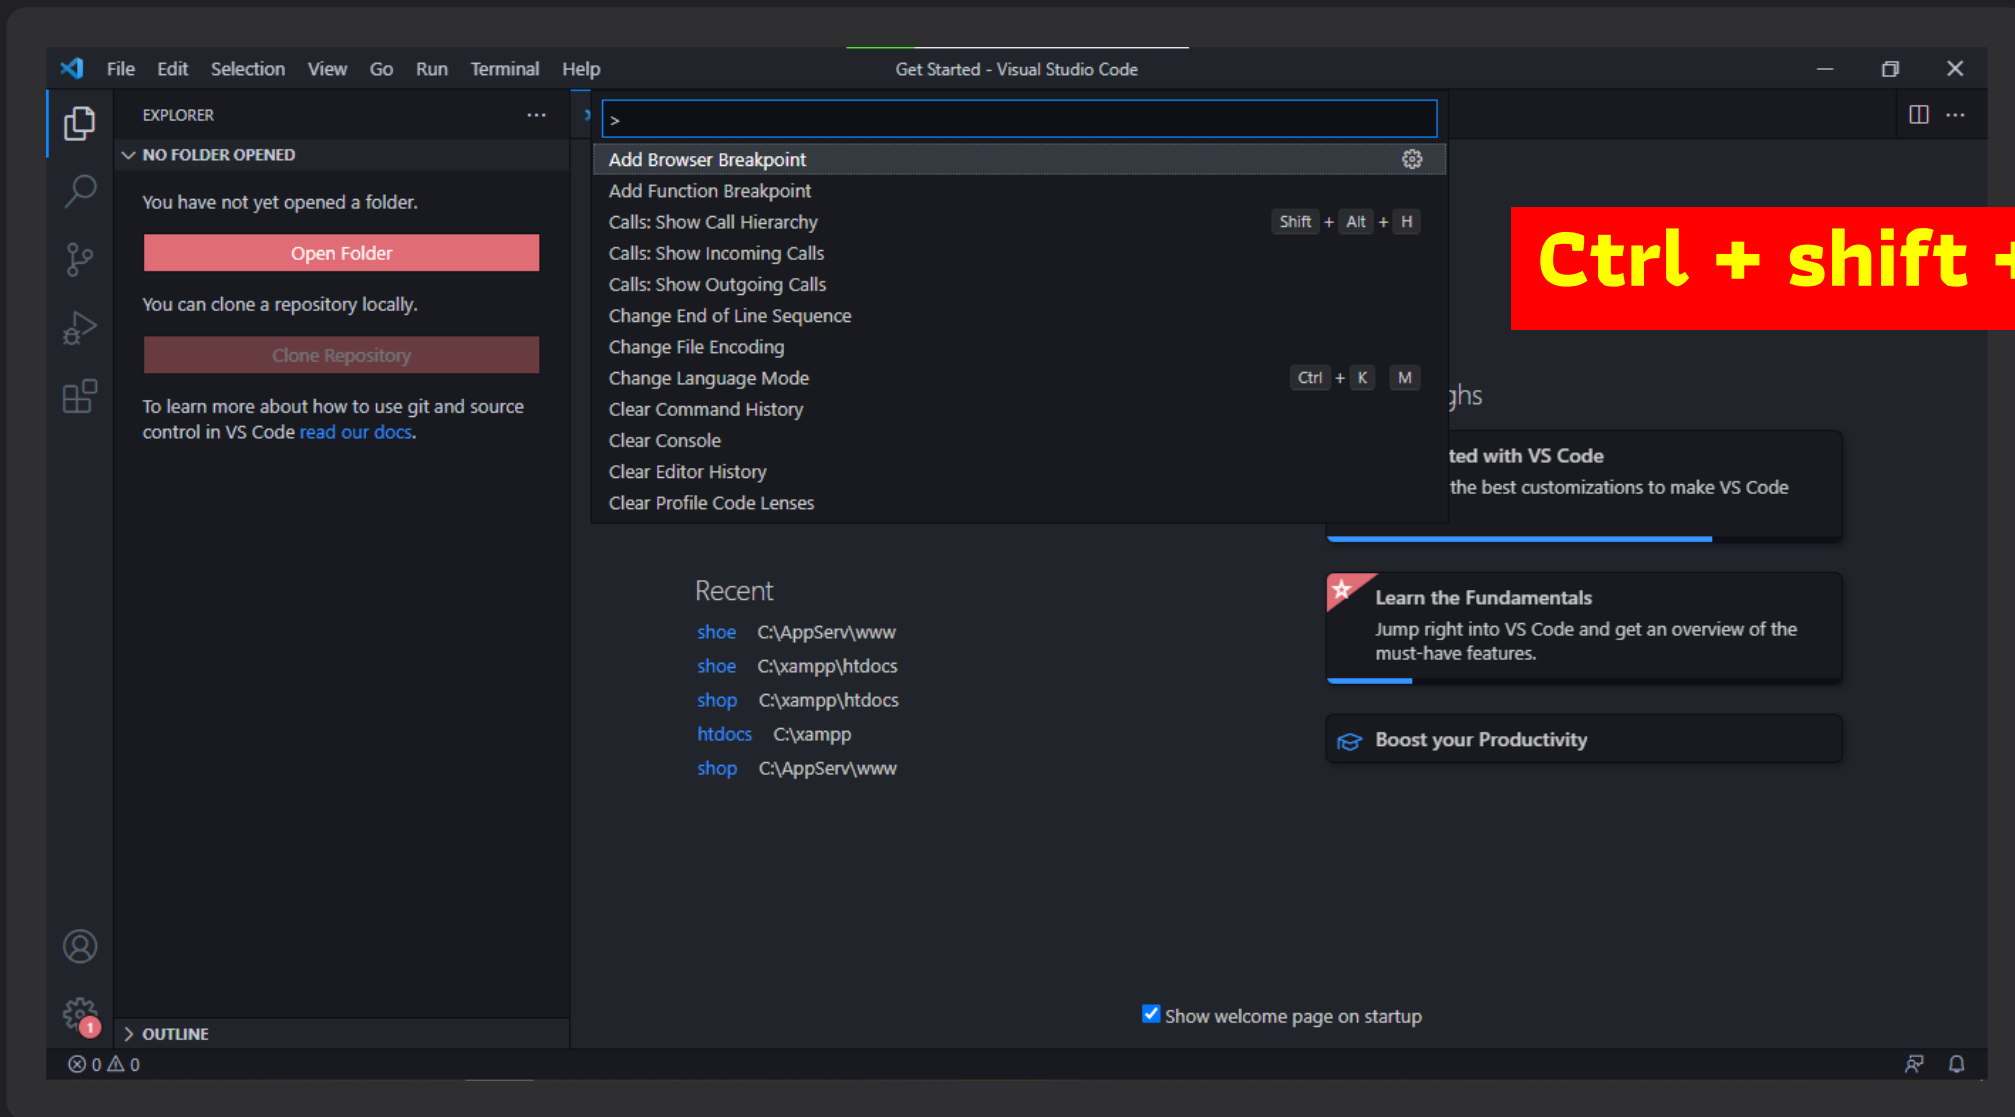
File Edit Selection View Go Run Terminal Help

Get Started - Visual Studio Code

EXPLORER ...

NO FOLDER OPENED

You have not yet opened a folder.

Open Folder

You can clone a repository locally.

Clone Repository

To learn more about how to use git and source control in VS Code read our docs.

>

Add Browser Breakpoint
Add Function Breakpoint
Calls: Show Call Hierarchy Shift + Alt + H
Calls: Show Incoming Calls
Calls: Show Outgoing Calls
Change End of Line Sequence
Change File Encoding
Change Language Mode Ctrl + K M
Clear Command History
Clear Console
Clear Editor History
Clear Profile Code Lenses

Ctrl + shift +

ghs

ted with VS Code
the best customizations to make VS Code

Recent
shoe C:\AppServ\www
shoe C:\xampp\htdocs
shop C:\xampp\htdocs
htdocs C:\xampp
shop C:\AppServ\www

Learn the Fundamentals
Jump right into VS Code and get an overview of the must-have features.

Boost your Productivity

Show welcome page on startup

OUTLINE

1

⊗ 0 ⚠ 0